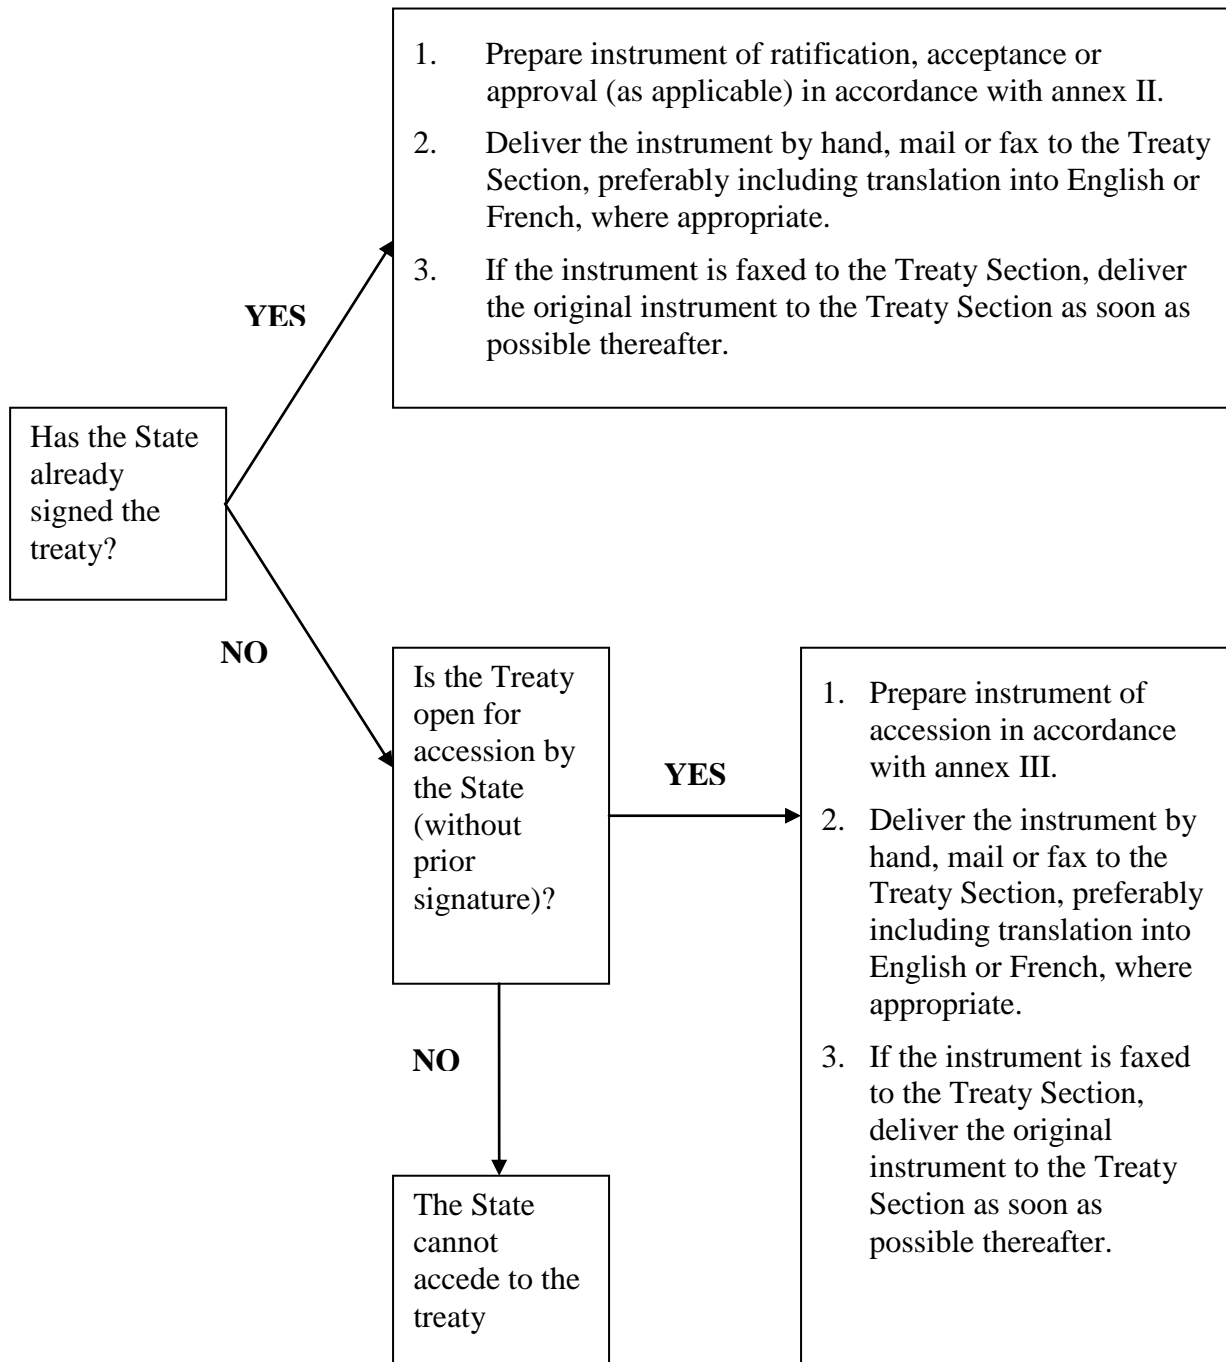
Has the State already signed the treaty?

YES

1. Prepare instrument of ratification, acceptance or approval (as applicable) in accordance with annex II.

2. Deliver the instrument by hand, mail or fax to the Treaty Section, preferably including translation into English or French, where appropriate.

3. If the instrument is faxed to the Treaty Section, deliver the original instrument to the Treaty Section as soon as possible thereafter.

NO

Is the Treaty open for accession by the State (without prior signature)?

YES

1. Prepare instrument of accession in accordance with annex III.

2. Deliver the instrument by hand, mail or fax to the Treaty Section, preferably including translation into English or French, where appropriate.

3. If the instrument is faxed to the Treaty Section, deliver the original instrument to the Treaty Section as soon as possible thereafter.

NO

The State cannot accede to the treaty